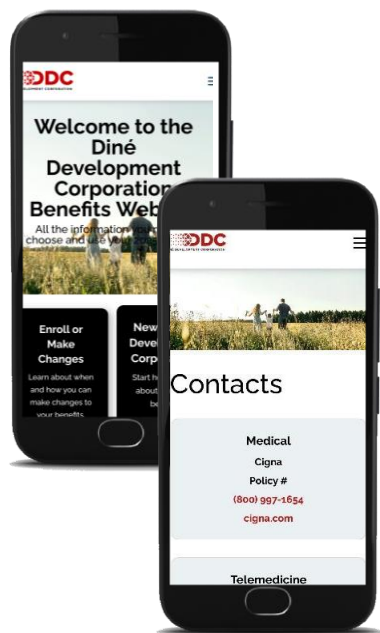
DDC
DEVELOPMENT CORPORATION

Welcome to the Diné Development Corporation Benefits Web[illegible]

All the information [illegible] choose and use your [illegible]

Enroll or Make Changes

Learn about when and how you can make changes to your benefits

New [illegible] Devel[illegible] Corp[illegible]

Start h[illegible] about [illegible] be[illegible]

DDC
DINÉ DEVELOPMENT CORPORATION

Contacts

Medical

Cigna

Policy #

(800) 997-1654

cigna.com

Telemedicine